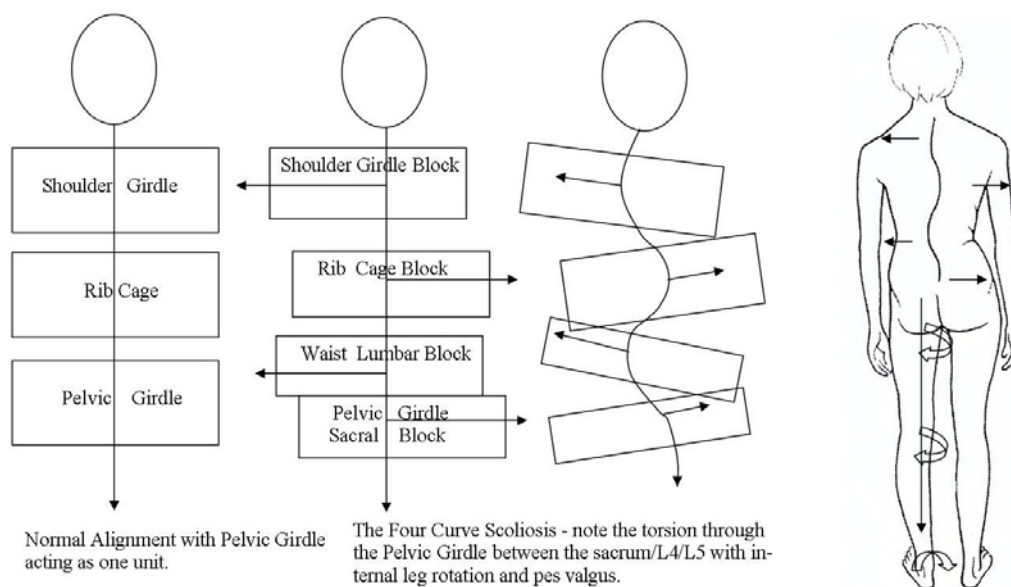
Shoulder Girdle

Rib Cage

Pelvic Girdle

Shoulder Girdle Block

Rib Cage Block

Waist Lumbar Block

Pelvic Girdle Sacral Block

Normal Alignment with Pelvic Girdle acting as one unit.

The Four Curve Scoliosis - note the torsion through the Pelvic Girdle between the sacrum/L4/L5 with internal leg rotation and pes valgus.